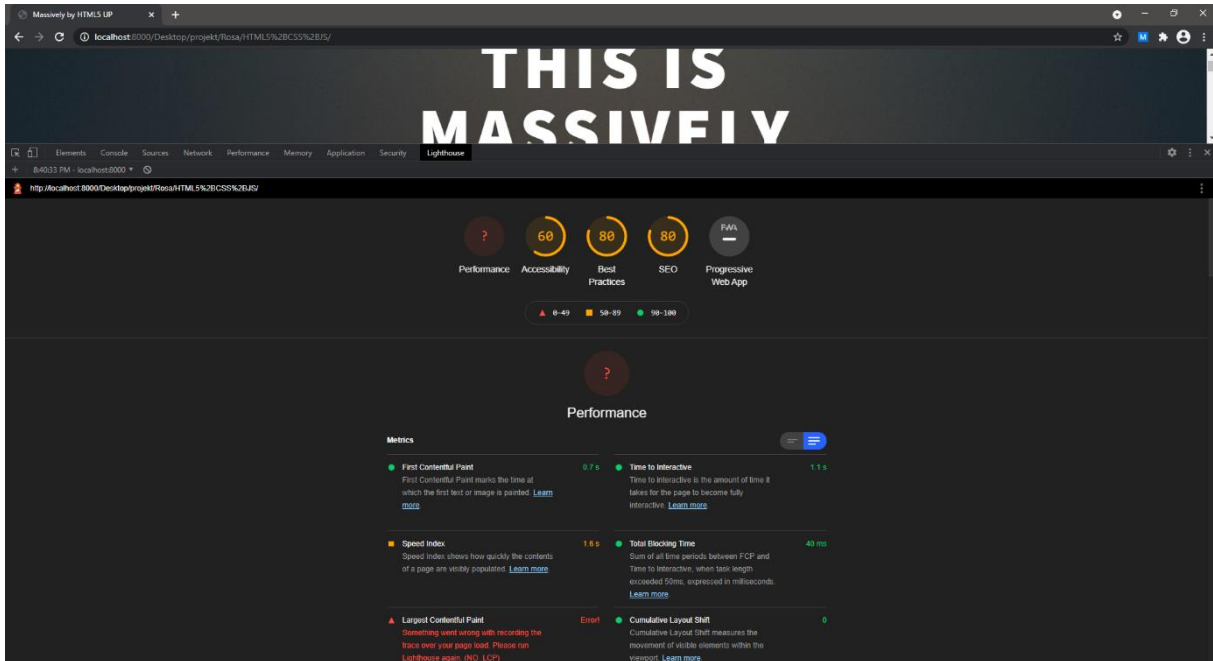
Massively by HTML5 UP ×

localhost:8000/Desktop/projekt/Rosa/HTML5%2BCSS%2BJS/

THIS IS MASSIVELY

Elements Console Sources Network Performance Memory Application Security Lighthouse

8:40:33 PM - localhost:8000

http://localhost:8000/Desktop/projekt/Rosa/HTML5%2BCSS%2BJS/

?
Performance

60
Accessibility

80
Best Practices

80
SEO

PWA
Progressive Web App

0-49 50-89 90-100

?

Performance

Metrics

First Contentful Paint 0.7 s
First Contentful Paint marks the time at which the first text or image is painted. Learn more

Time to Interactive 1.1 s
Time to interactive is the amount of time it takes for the page to become fully interactive. Learn more

Speed Index 1.6 s
Speed Index shows how quickly the contents of a page are visibly populated. Learn more

Total Blocking Time 40 ms
Sum of all time periods between FCP and Time to Interactive, when task length exceeded 50ms, expressed in milliseconds. Learn more

Largest Contentful Paint Error!
Something went wrong with recording the trace over your page load. Please run Lighthouse again. (NO_LCP)

Cumulative Layout Shift 0
Cumulative Layout Shift measures the movement of visible elements within the viewport. Learn more